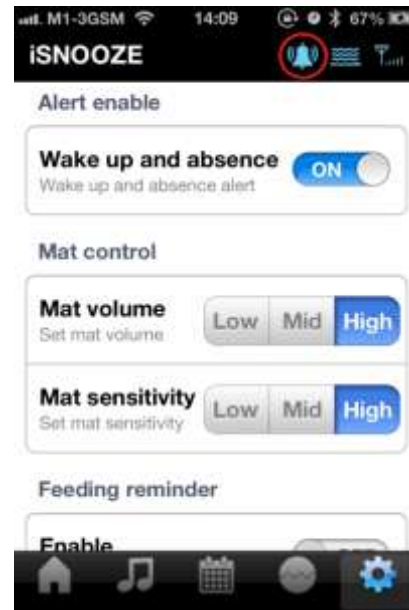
M1-3GSM 14:09 67%

iSNOOZE

Alert enable

Wake up and absence
Wake up and absence alert
ON

Mat control

Mat volume
Set mat volume
Low Mid High

Mat sensitivity
Set mat sensitivity
Low Mid High

Feeding reminder

Enable